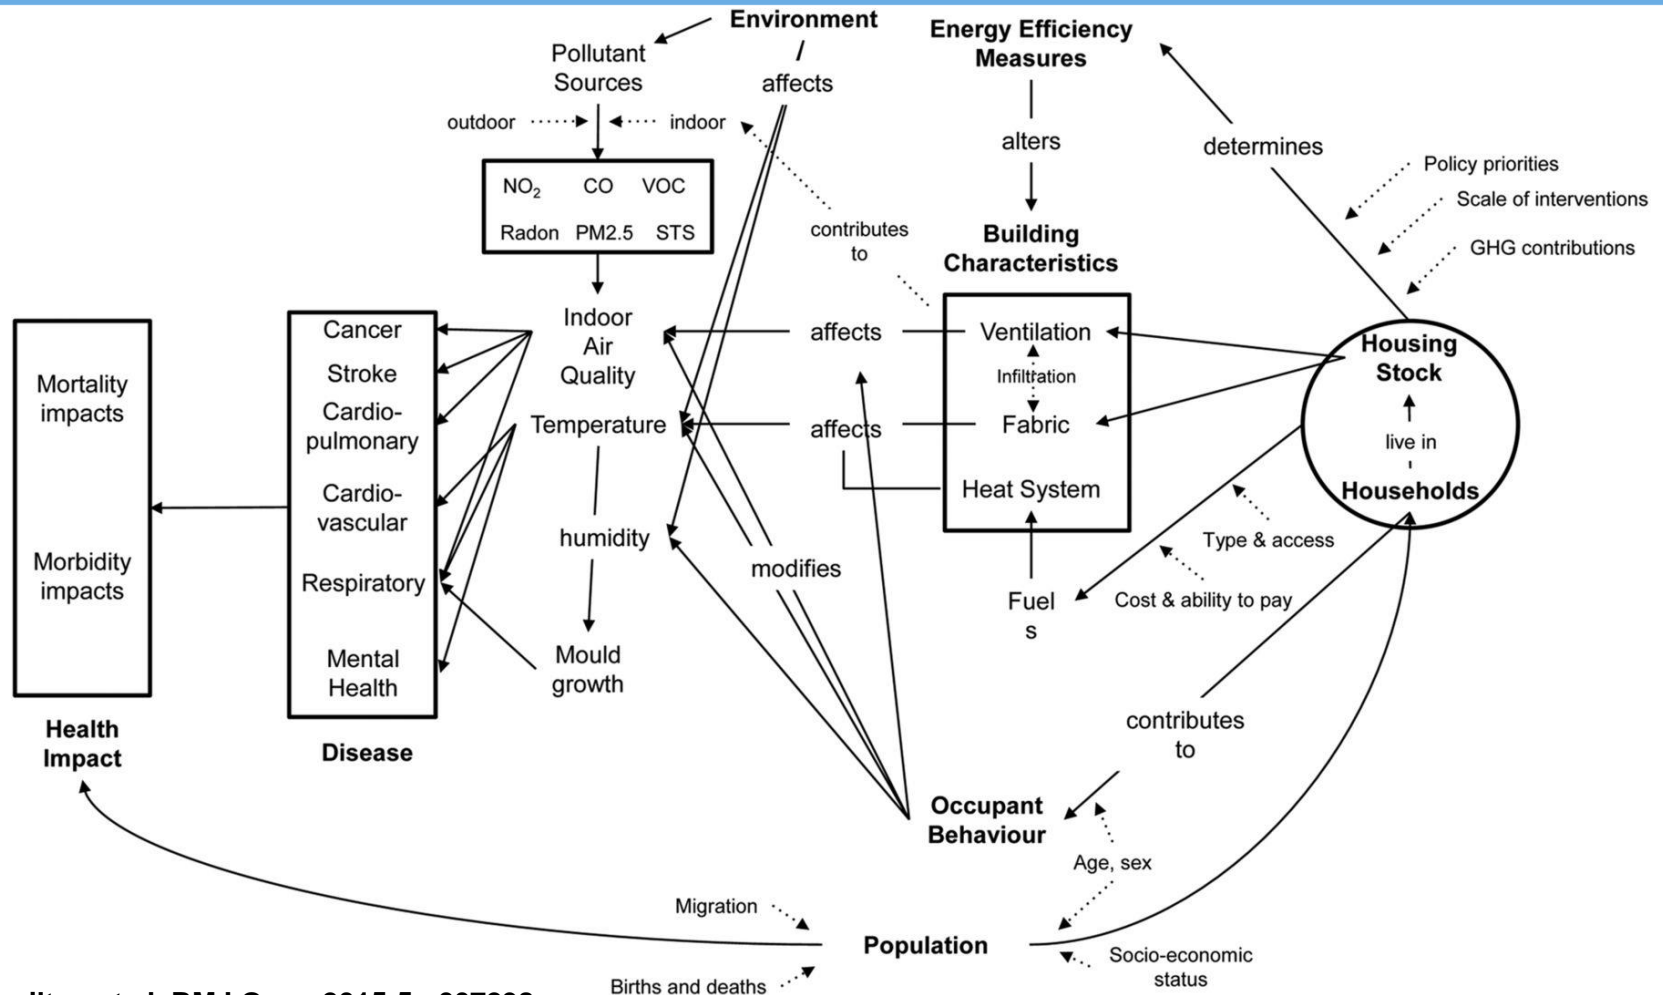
Environment
/
affects

Pollutant Sources

outdoor

indoor

$NO_2$ CO VOC
Radon PM2.5 STS

Indoor Air Quality

Temperature

humidity

Mould growth

Energy Efficiency Measures

alters

Building Characteristics

determines

Policy priorities

Scale of interventions

GHG contributions

contributes to

affects

affects

Ventilation

Infiltration

Fabric

Heat System

Fuel s

Housing Stock

live in

Households

Type & access

Cost & ability to pay

modifies

Cancer
Stroke
Cardio-pulmonary
Cardio-vascular
Respiratory
Mental Health

Disease

Mortality impacts

Morbidity impacts

Health Impact

contributes to

Occupant Behaviour

Age, sex

Migration

Population

Births and deaths

Socio-economic status

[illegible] et al. BMJ Open 2015;5:e007298